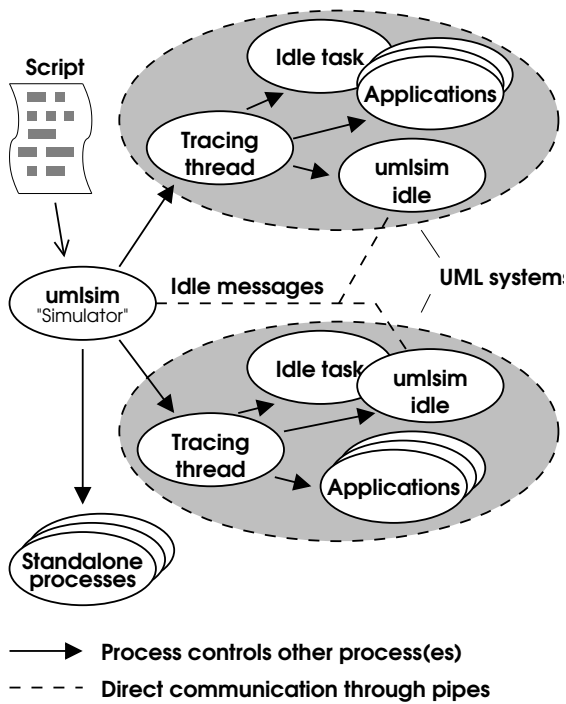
Script

Idle task

Applications

Tracing thread

umlsim idle

umlsim "Simulator"

Idle messages

UML systems

Idle task

umlsim idle

Tracing thread

Applications

Standalone processes

Process controls other process(es)

Direct communication through pipes